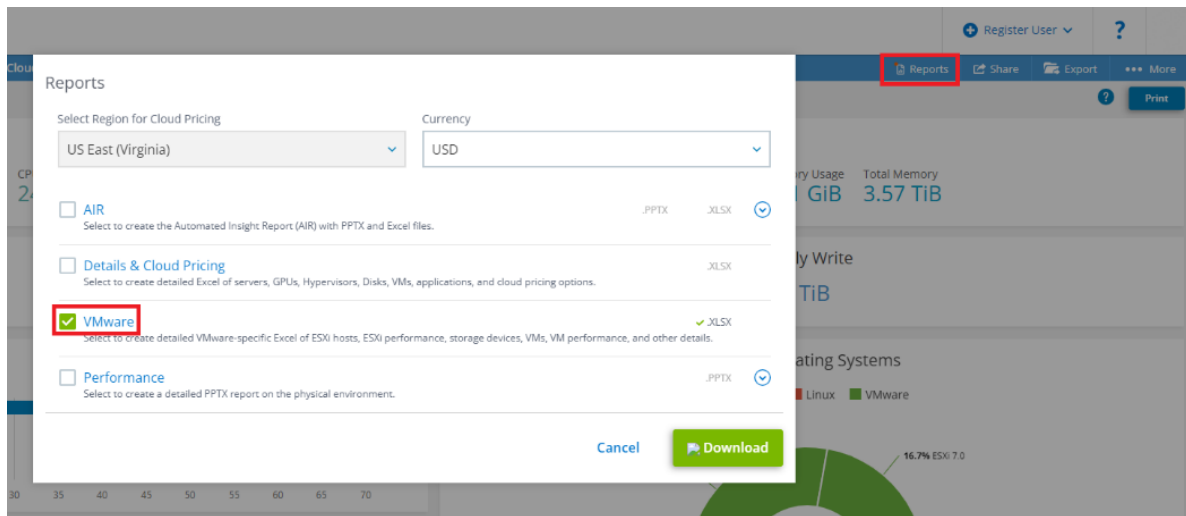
Register User ?

Clou

Reports Share Export More

Print

CP
24

ry Usage
GiB

Total Memory
3.57 TiB

ly Write
TiB

ating Systems

Linux VMware

16.7% ESXi 7.0

30 35 40 45 50 55 60 65 70

Reports

Select Region for Cloud Pricing
US East (Virginia)

Currency
USD

AIR
Select to create the Automated Insight Report (AIR) with PPTX and Excel files.
.PPTX .XLSX

Details & Cloud Pricing
Select to create detailed Excel of servers, GPUs, Hypervisors, Disks, VMs, applications, and cloud pricing options.
.XLSX

VMware
Select to create detailed VMware-specific Excel of ESXi hosts, ESXi performance, storage devices, VMs, VM performance, and other details.
.XLSX

Performance
Select to create a detailed PPTX report on the physical environment.
.PPTX

Cancel
Download